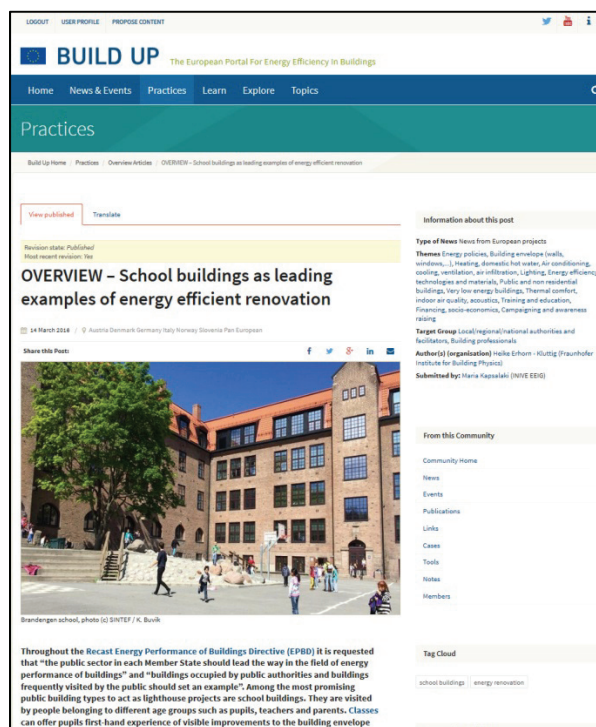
LOGOUT USER PROFILE PROPOSE CONTENT

BUILD UP The European Portal For Energy Efficiency In Buildings

Home News & Events Practices Learn Explore Topics

Practices

Build Up Home / Practices / Overview Articles / OVERVIEW – School buildings as leading examples of energy efficient renovation

View published Translate

Revision state: Published
Most recent revision: Yes

OVERVIEW – School buildings as leading examples of energy efficient renovation

14 March 2018 | Austria Denmark Germany Italy Norway Slovenia Pan European

Share this Post:

Brandengen school, photo (c) SINTEF / K. Buvik

Throughout the Recast Energy Performance of Buildings Directive (EPBD) it is requested that "the public sector in each Member State should lead the way in the field of energy performance of buildings" and "buildings occupied by public authorities and buildings frequently visited by the public should set an example". Among the most promising public building types to act as lighthouse projects are school buildings. They are visited by people belonging to different age groups such as pupils, teachers and parents. Classes can offer pupils first-hand experience of visible improvements to the building envelope

Information about this post

Type of News News from European projects

Themes Energy policies, Building envelope (walls, windows,...), Heating, domestic hot water, Air conditioning, cooling, ventilation, air infiltration, Lighting, Energy efficienc technologies and materials, Public and non residential buildings, Very low energy buildings, Thermal comfort, indoor air quality, acoustics, Training and education, Financing, socio-economics, Campaigning and awareness raising

Target Group Local/regional/national authorities and facilitators, Building professionals

Author(s) (organization) Heike Erhorn - Kluttig (Fraunhofer Institute for Building Physics)

Submitted by: Maria Kapsalaki (INIVE EEIG)

From this Community

Community Home
News
Events
Publications
Links
Cases
Tools
Notes
Members

Tag Cloud

school buildings energy renovation